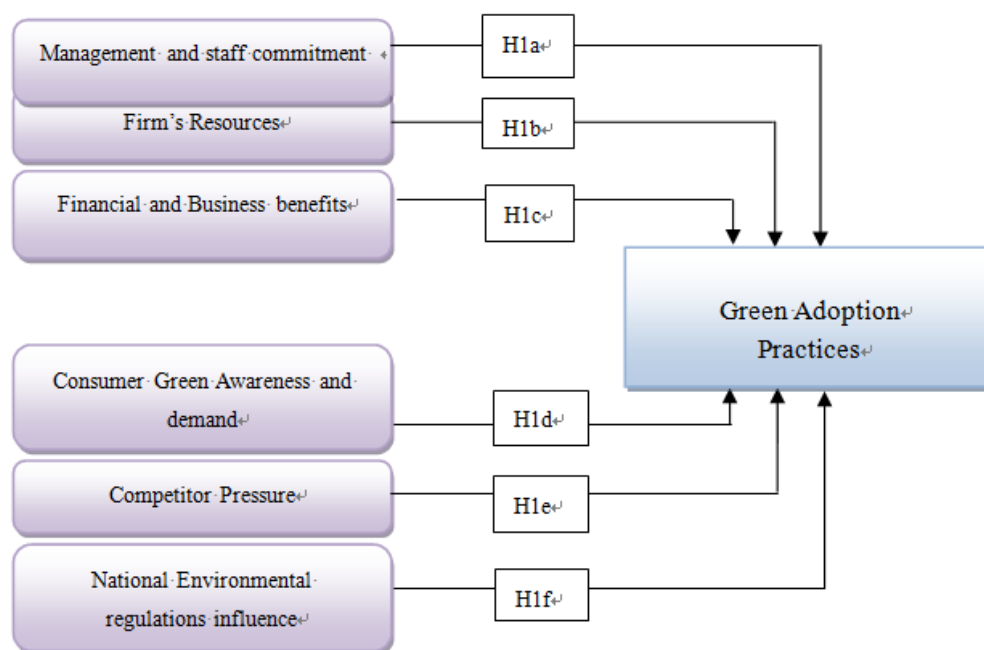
Management and staff commitment

H1a

Firm's Resources

H1b

Financial and Business benefits

H1c

Green Adoption Practices

Consumer Green Awareness and demand

H1d

Competitor Pressure

H1e

National Environmental regulations influence

H1f